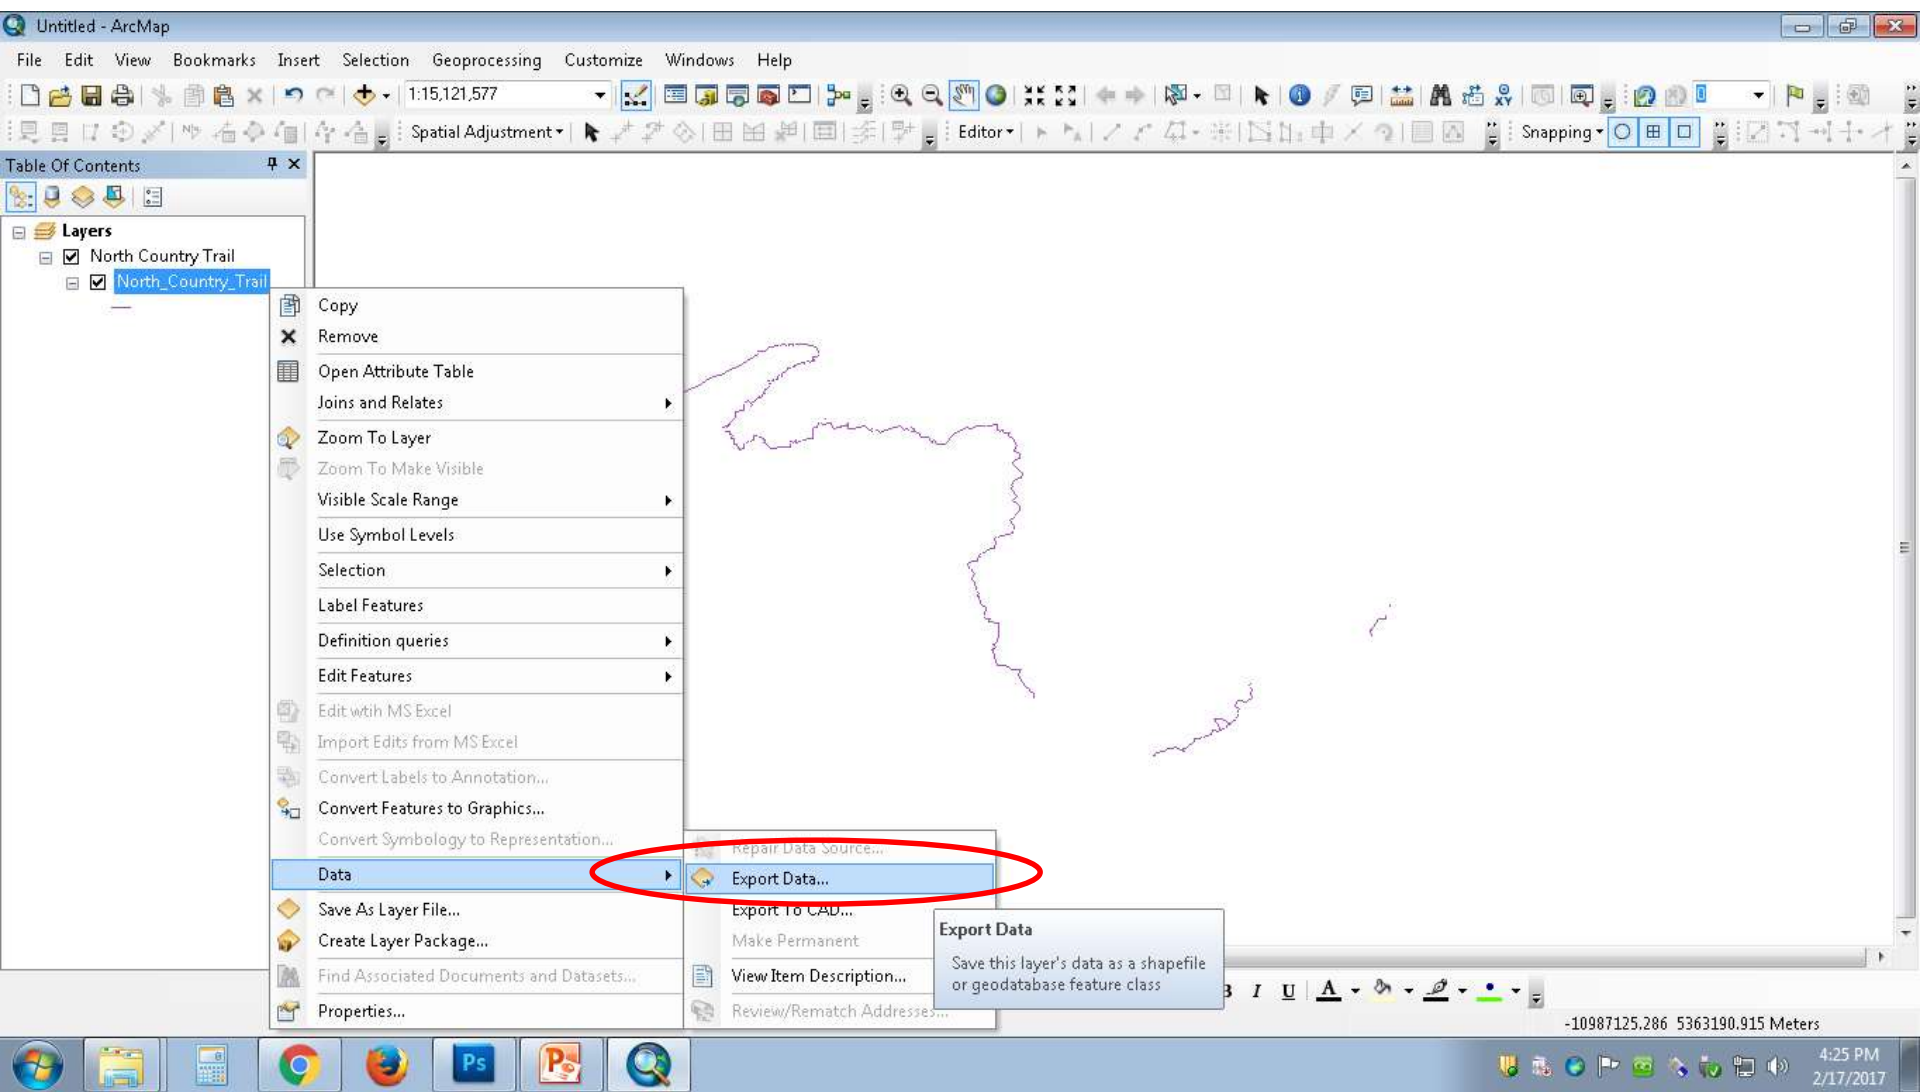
Untitled - ArcMap

File Edit View Bookmarks Insert Selection Geoprocessing Customize Windows Help

1:15,121,577

Spatial Adjustment ▾ Editor ▾ Snapping ▾

Table Of Contents

Layers
North Country Trail
North_Country_Trail

Copy
Remove
Open Attribute Table
Joins and Relates
Zoom To Layer
Zoom To Make Visible
Visible Scale Range
Use Symbol Levels
Selection
Label Features
Definition queries
Edit Features
Edit with MS Excel
Import Edits from MS Excel
Convert Labels to Annotation...
Convert Features to Graphics...
Convert Symbology to Representation...
Data
Save As Layer File...
Create Layer Package...
Find Associated Documents and Datasets...
Properties...

Repair Data Source...
Export Data...
Export To CAD...
Make Permanent
View Item Description...
Review/Rematch Addresses...

Export Data
Save this layer's data as a shapefile or geodatabase feature class

B I U A

-10987125.286 5363190.915 Meters

4:25 PM
2/17/2017